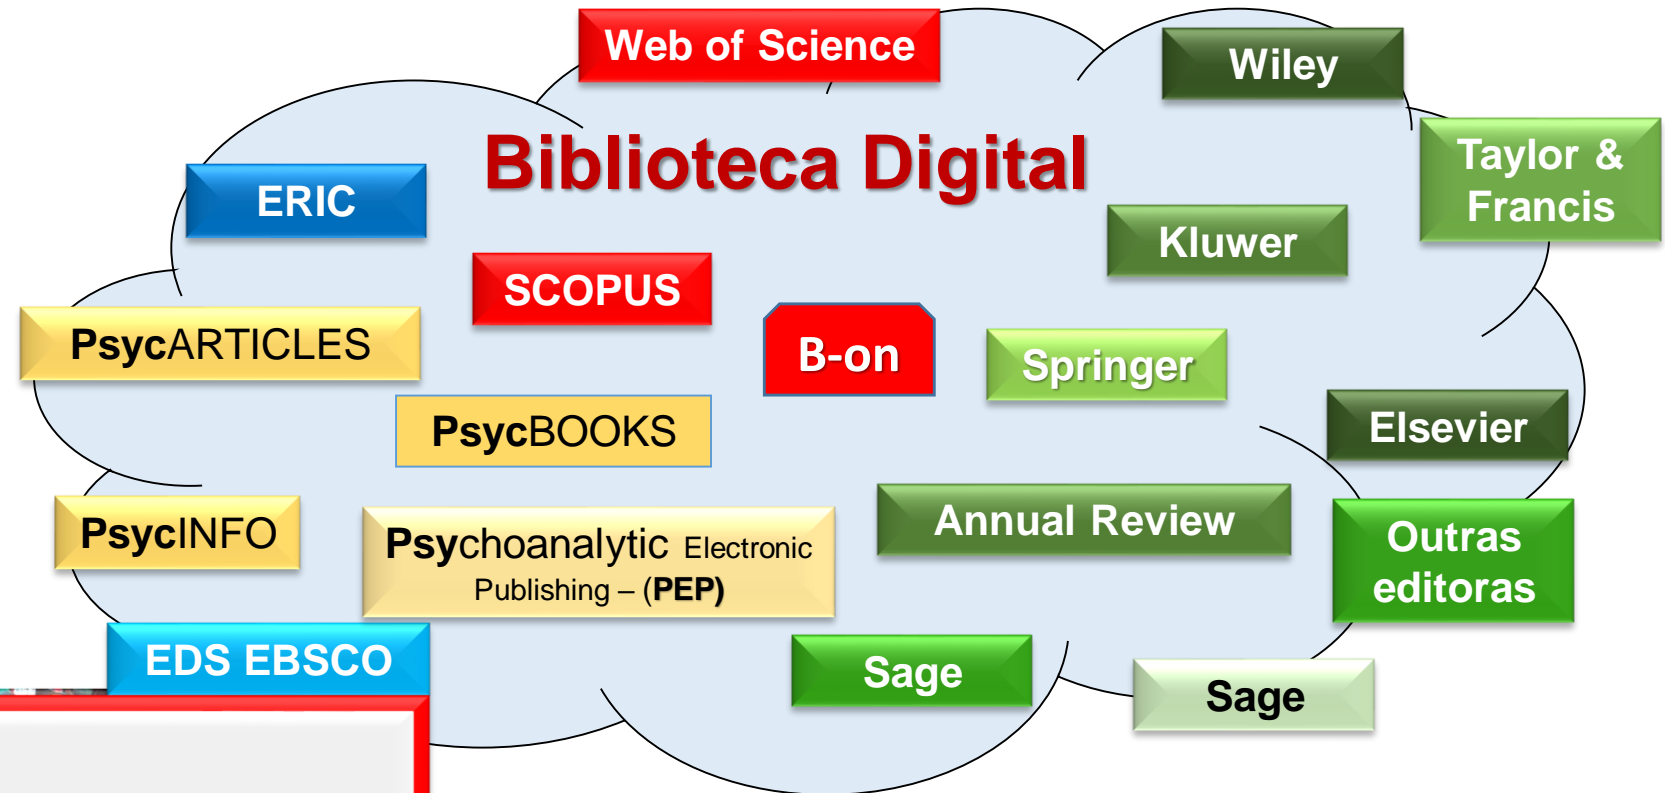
Web of Science

Wiley

Biblioteca Digital

Taylor & Francis

ERIC

Kluwer

SCOPUS

PsycARTICLES

B-on

Springer

PsycBOOKS

Elsevier

PsycINFO

Psychoanalytic Electronic Publishing – (PEP)

Annual Review

Outras editoras

EDS EBSCO

Sage

Sage